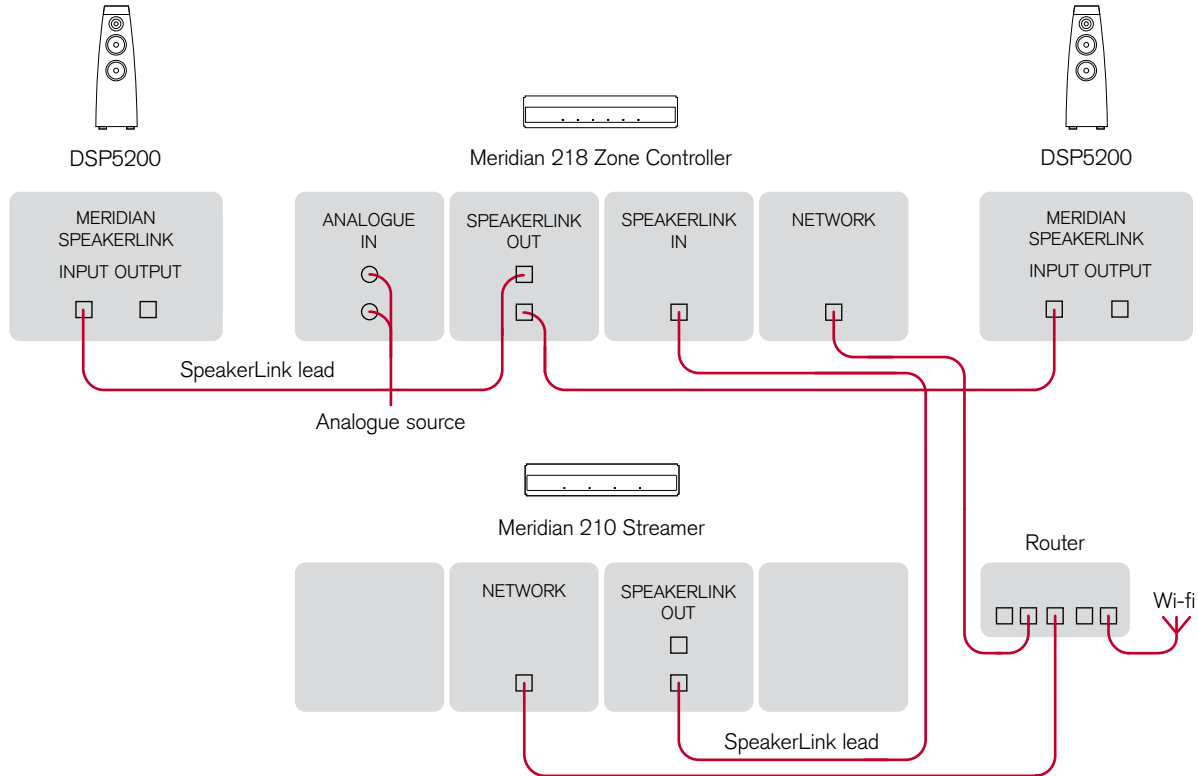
DSP5200

Meridian 218 Zone Controller

DSP5200

MERIDIAN SPEAKERLINK
INPUT OUTPUT

ANALOGUE IN

SPEAKERLINK OUT

SPEAKERLINK IN

NETWORK

MERIDIAN SPEAKERLINK
INPUT OUTPUT

SpeakerLink lead

Analogue source

Meridian 210 Streamer

Router

NETWORK

SPEAKERLINK OUT

Wi-fi

SpeakerLink lead